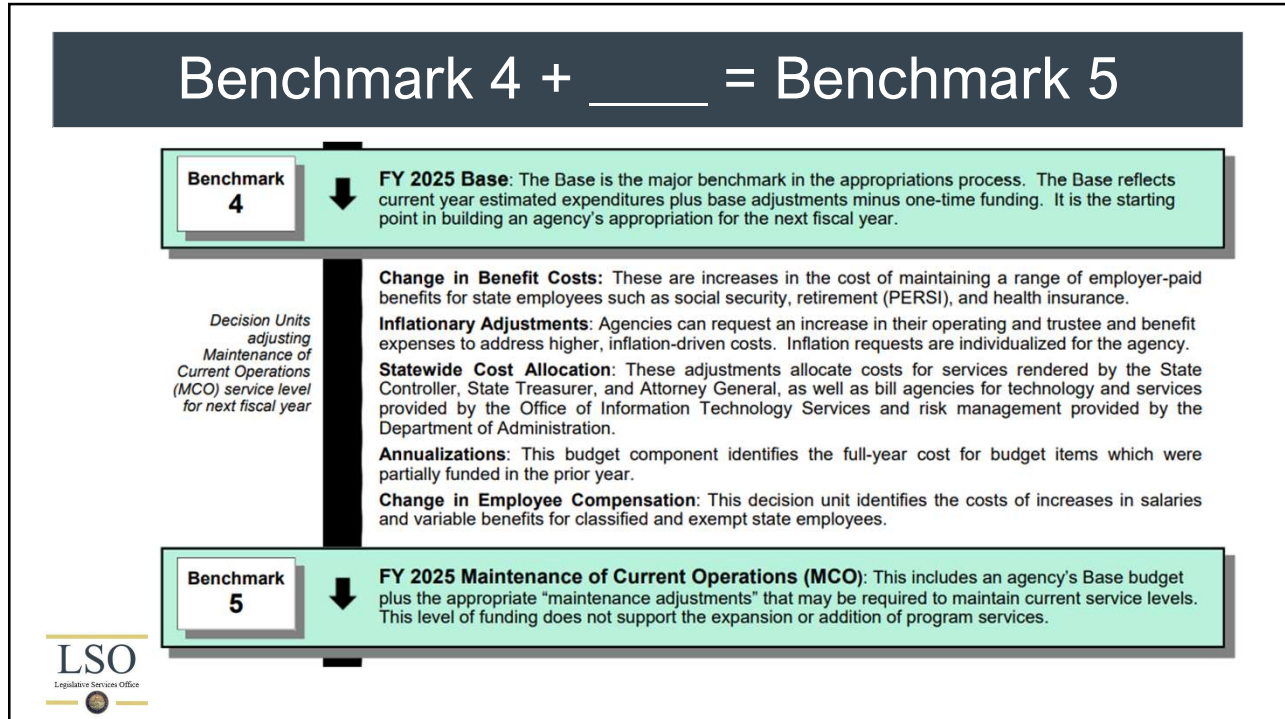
Benchmark 4 + ____ = Benchmark 5

Benchmark
4

FY 2025 Base: The Base is the major benchmark in the appropriations process. The Base reflects current year estimated expenditures plus base adjustments minus one-time funding. It is the starting point in building an agency's appropriation for the next fiscal year.

Decision Units adjusting Maintenance of Current Operations (MCO) service level for next fiscal year

Change in Benefit Costs: These are increases in the cost of maintaining a range of employer-paid benefits for state employees such as social security, retirement (PERSI), and health insurance.

Inflationary Adjustments: Agencies can request an increase in their operating and trustee and benefit expenses to address higher, inflation-driven costs. Inflation requests are individualized for the agency.

Statewide Cost Allocation: These adjustments allocate costs for services rendered by the State Controller, State Treasurer, and Attorney General, as well as bill agencies for technology and services provided by the Office of Information Technology Services and risk management provided by the Department of Administration.

Annualizations: This budget component identifies the full-year cost for budget items which were partially funded in the prior year.

Change in Employee Compensation: This decision unit identifies the costs of increases in salaries and variable benefits for classified and exempt state employees.

Benchmark
5

FY 2025 Maintenance of Current Operations (MCO): This includes an agency's Base budget plus the appropriate "maintenance adjustments" that may be required to maintain current service levels. This level of funding does not support the expansion or addition of program services.

LSO
Legislative Services Office